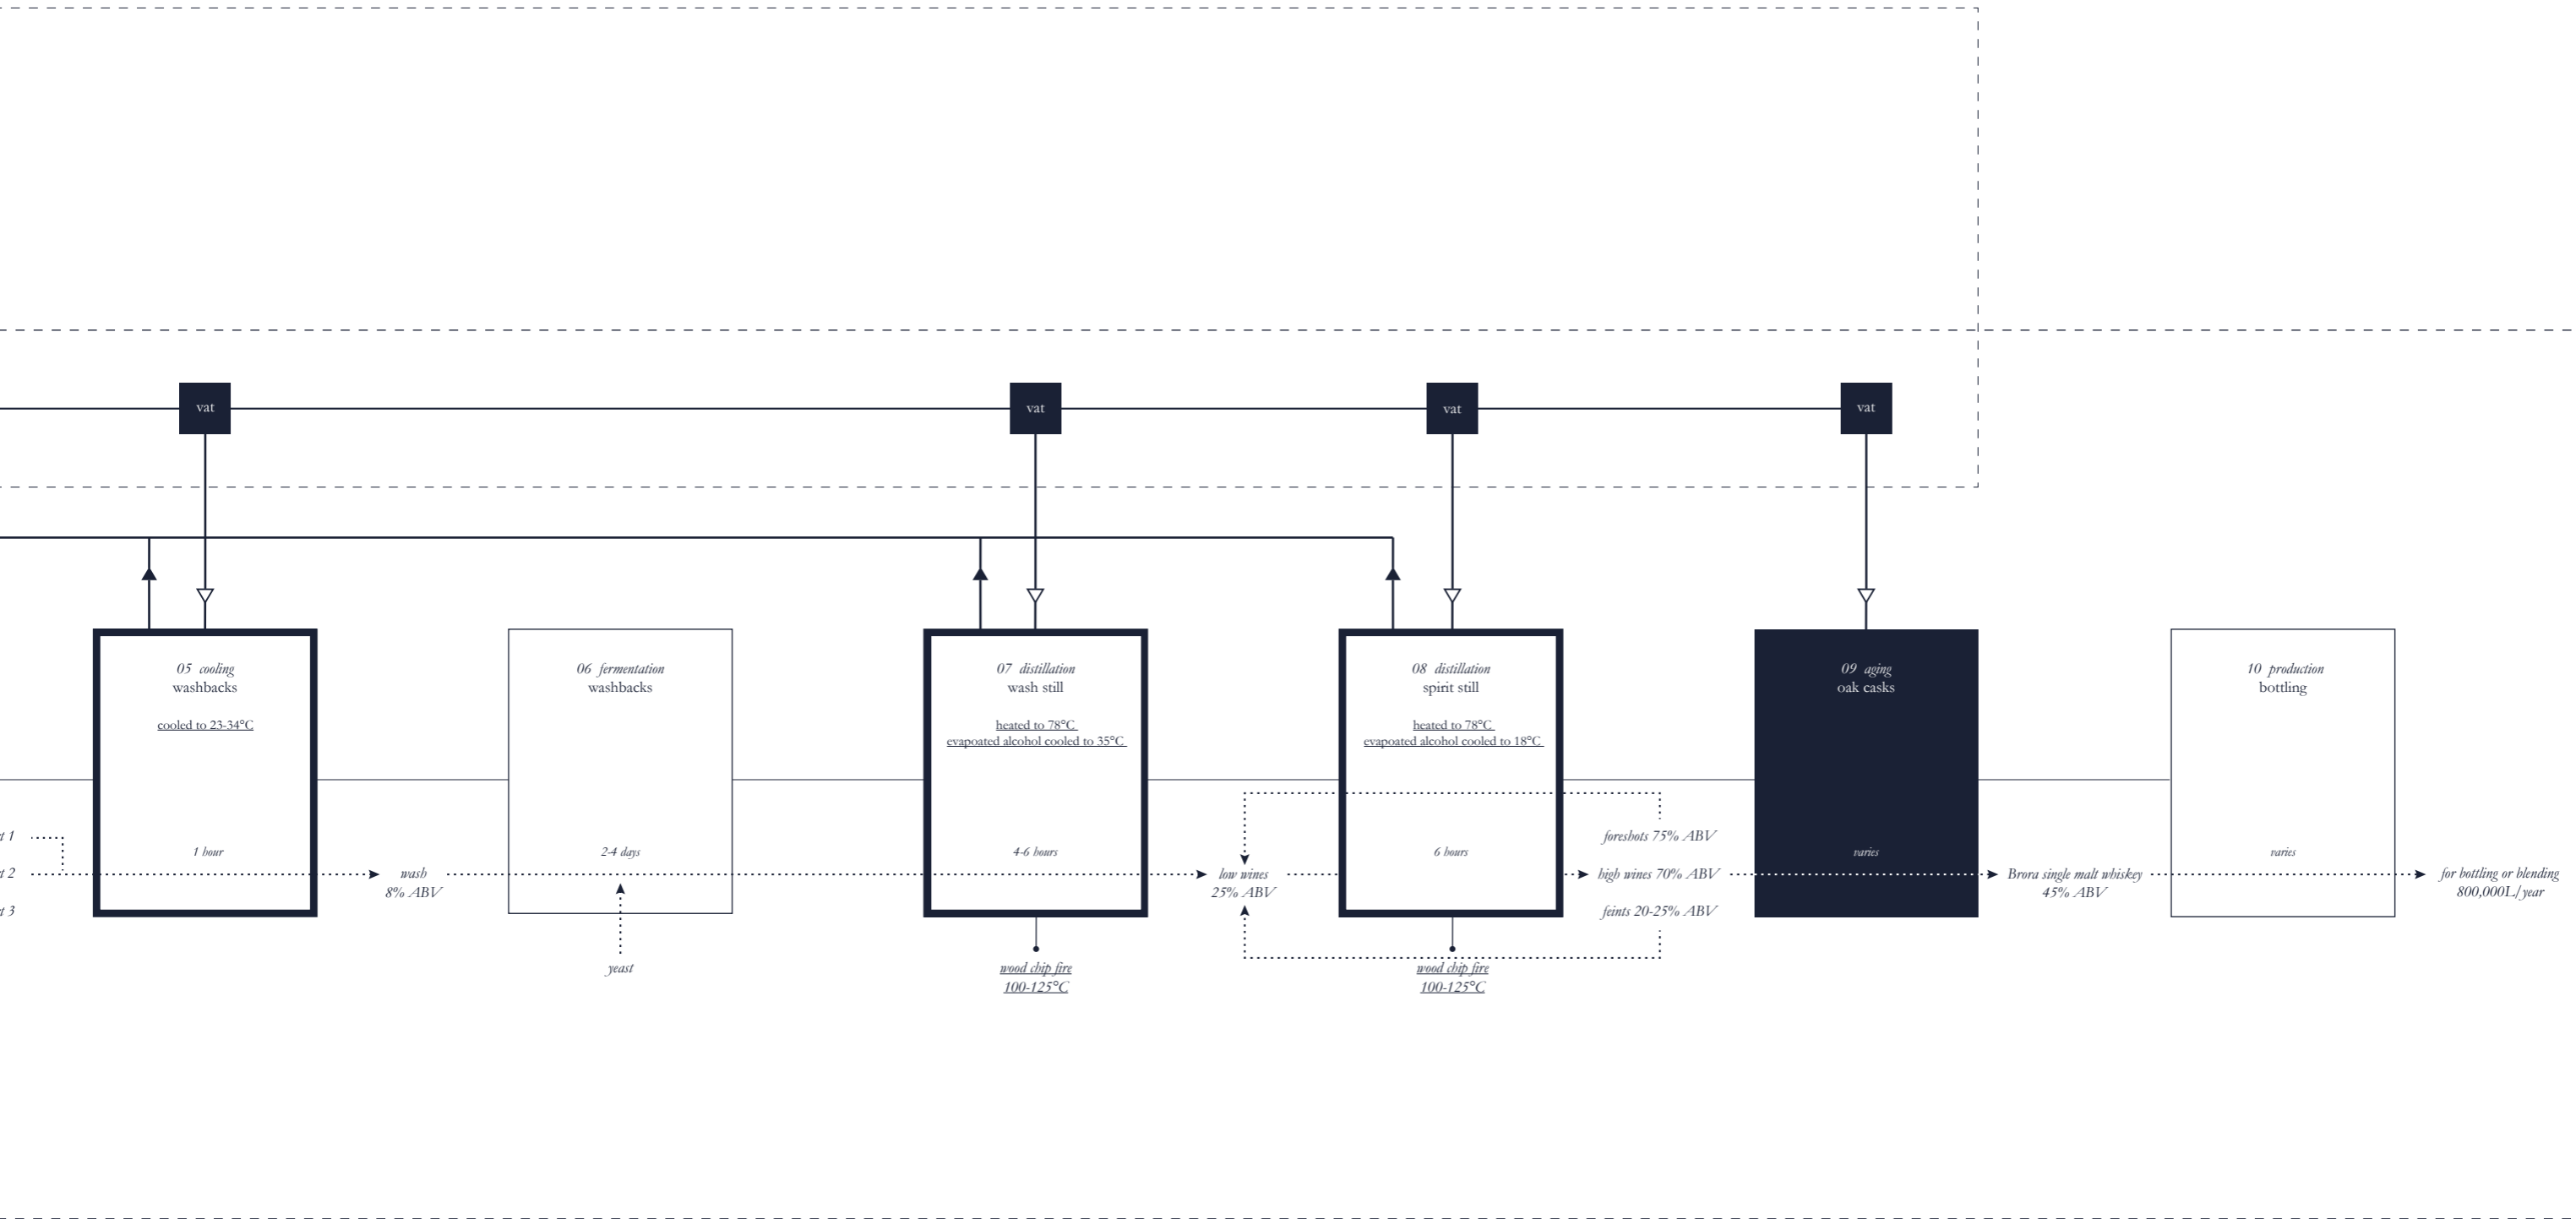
vat

vat

vat

vat

t 1
t 2
t 3

05 cooling
washbacks

cooled to 23-34°C

1 hour

wash
8% ABV

06 fermentation
washbacks

2-4 days

yeast

07 distillation
wash still

heated to 78°C
evapoated alcohol cooled to 35°C

4-6 hours

wood chip fire
100-125°C

low wines
25% ABV

08 distillation
spirit still

heated to 78°C
evapoated alcohol cooled to 18°C

6 hours

wood chip fire
100-125°C

foreshots 75% ABV
high wines 70% ABV
feints 20-25% ABV

09 aging
oak casks

varies

Brora single malt whiskey
45% ABV

10 production
bottling

varies

for bottling or blending
800,000L/year